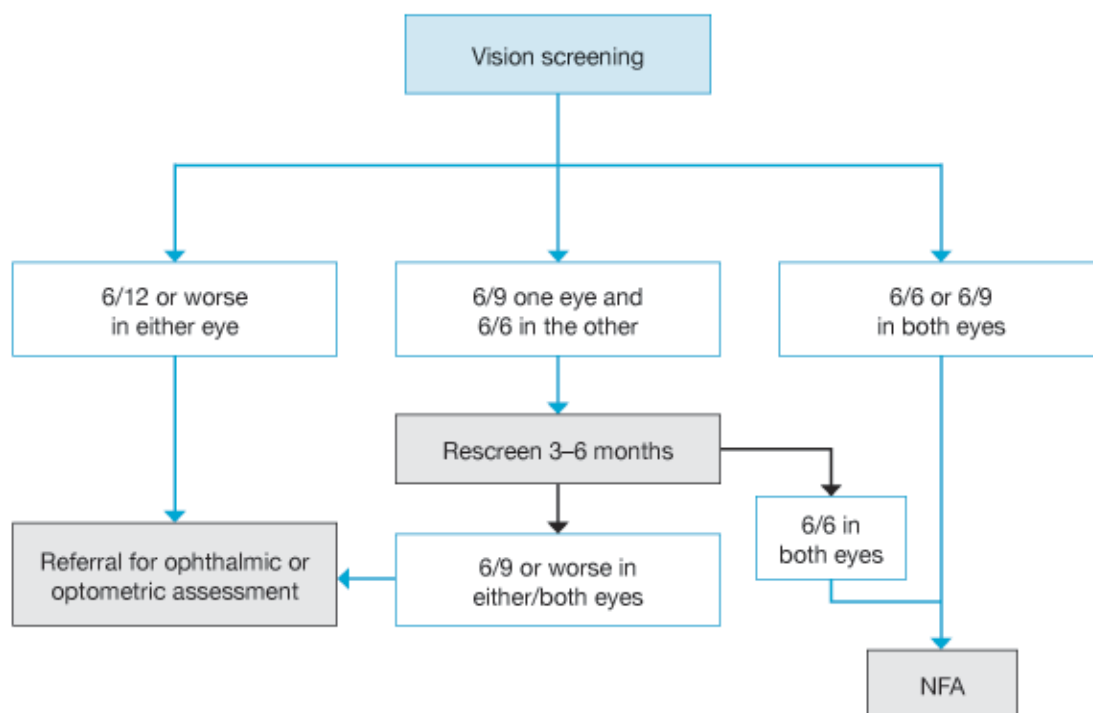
Vision screening

6/12 or worse in either eye

6/9 one eye and 6/6 in the other

6/6 or 6/9 in both eyes

Rescreen 3–6 months

6/6 in both eyes

Referral for ophthalmic or optometric assessment

6/9 or worse in either/both eyes

NFA